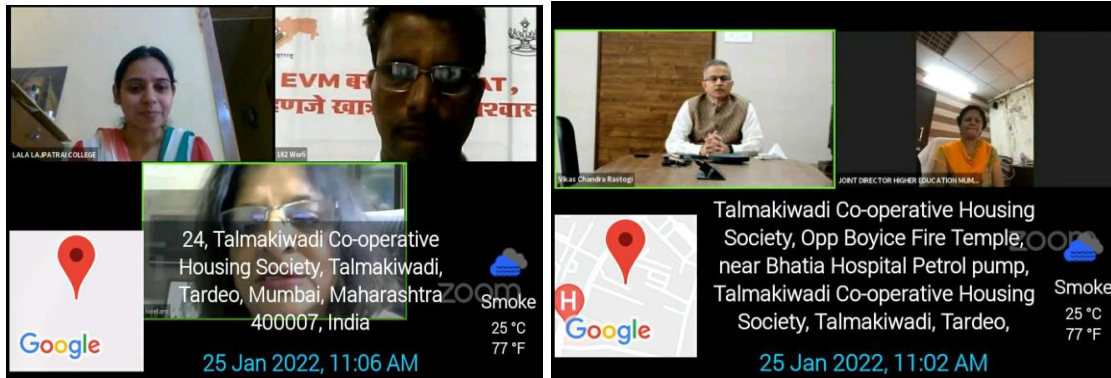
LALA LAJPATRAI COLLEGE

EVM ब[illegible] AT,
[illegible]णजे खात्र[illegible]श्वास

182 Worli

Neelam

24, Talmakiwadi Co-operative Housing Society, Talmakiwadi, Tardeo, Mumbai, Maharashtra 400007, India

zoom

Smoke
25 °C
77 °F

Google

25 Jan 2022, 11:06 AM

Vikas Chandra Rastogi

JOINT DIRECTOR HIGHER EDUCATION MUM...

Talmakiwadi Co-operative Housing Society, Opp Boyice Fire Temple, near Bhatia Hospital Petrol pump, Talmakiwadi Co-operative Housing Society, Talmakiwadi, Tardeo,

zoom

Smoke
25 °C
77 °F

H

Google

25 Jan 2022, 11:02 AM